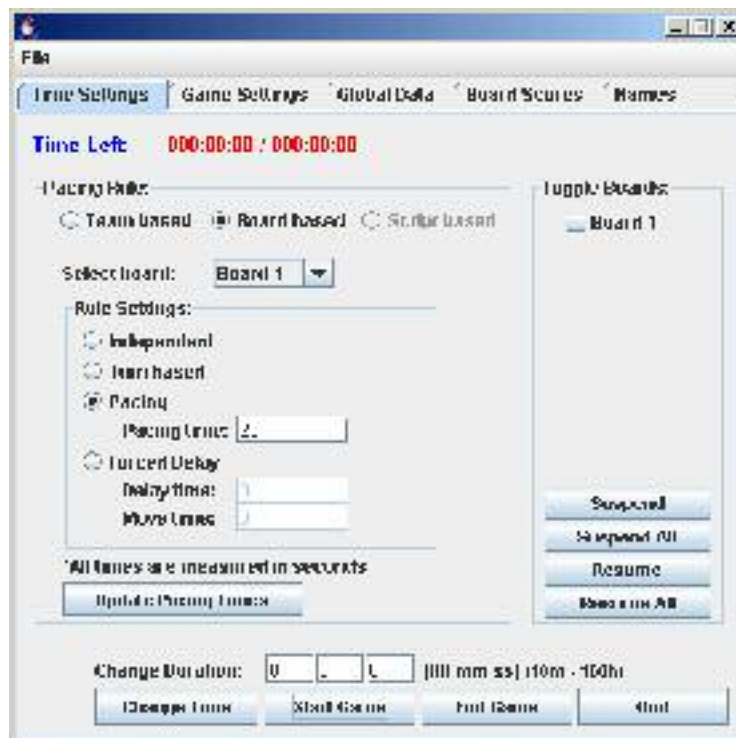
File

Time Settings | Game Settings | Global Data | Board Scores | Names

Time Left 000:00:00 / 000:00:00

Pacing Rule
Team based Board based Sector based

Select board: Board 1

Rule Settings:
Independent
Turn based
Pacing
Pacing time: 2
Forced Delay
Delay time: 0
Move time: 0

*All times are measured in seconds

Update Pacing Times

Toggle Boards
Board 1

Suspend
Suspend All
Resume
Resume All

Change Duration: 0 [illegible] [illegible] (HH mm ss) (10m - 100h)

Change Time | Start Game | End Game | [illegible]